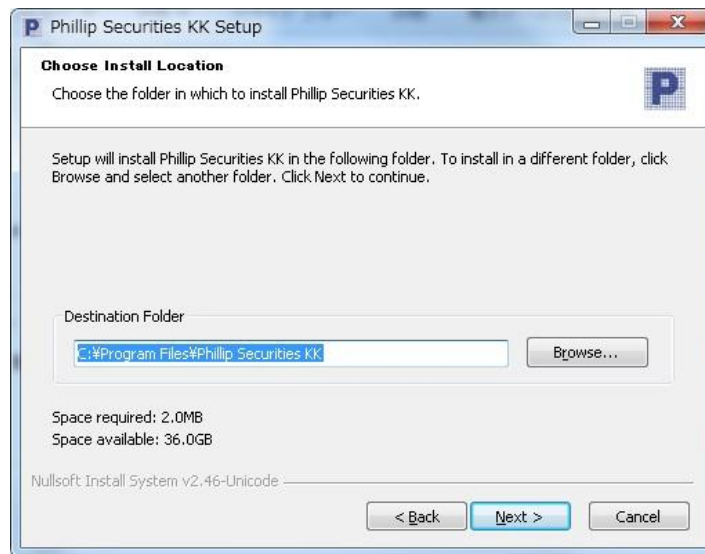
P Phillip Securities KK Setup

Choose Install Location

Choose the folder in which to install Phillip Securities KK.

Setup will install Phillip Securities KK in the following folder. To install in a different folder, click Browse and select another folder. Click Next to continue.

Destination Folder

C:¥Program Files¥Phillip Securities KK

Browse...

Space required: 2.0MB
Space available: 36.0GB

Nullsoft Install System v2.46-Unicode

< Back

Next >

Cancel